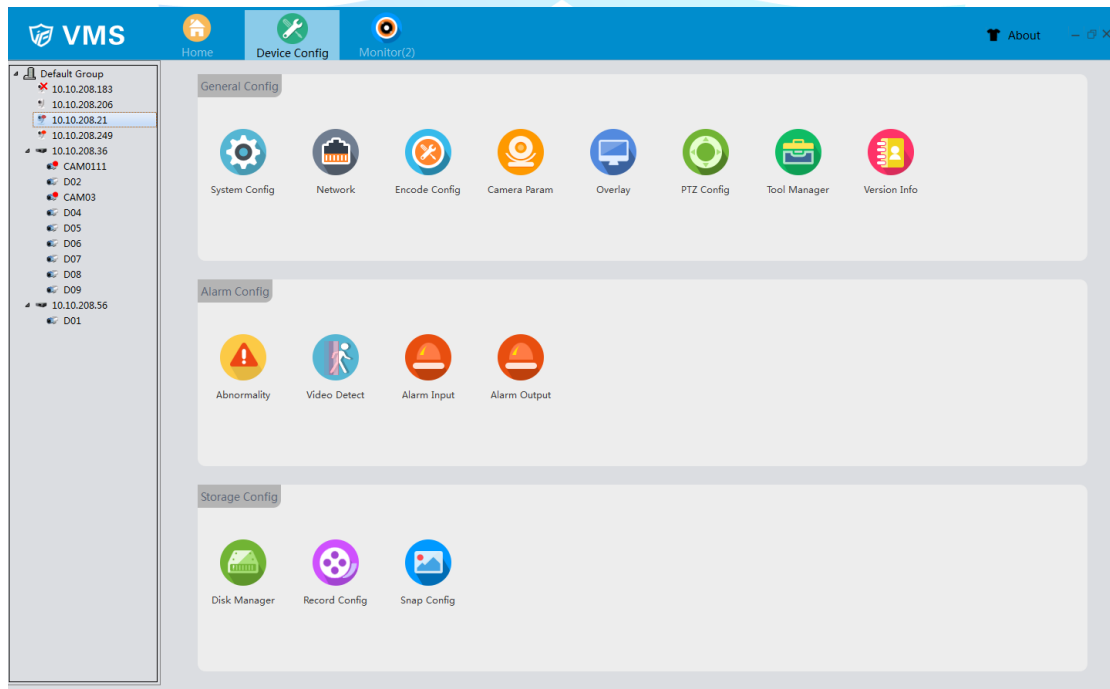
VMS

Home

Device Config

Monitor(2)

About

Default Group
10.10.208.183
10.10.208.206
10.10.208.21
10.10.208.249
10.10.208.36
CAM0111
D02
CAM03
D04
D05
D06
D07
D08
D09
10.10.208.56
D01

General Config

System Config
Network
Encode Config
Camera Param
Overlay
PTZ Config
Tool Manager
Version Info

Alarm Config

Abnormality
Video Detect
Alarm Input
Alarm Output

Storage Config

Disk Manager
Record Config
Snap Config